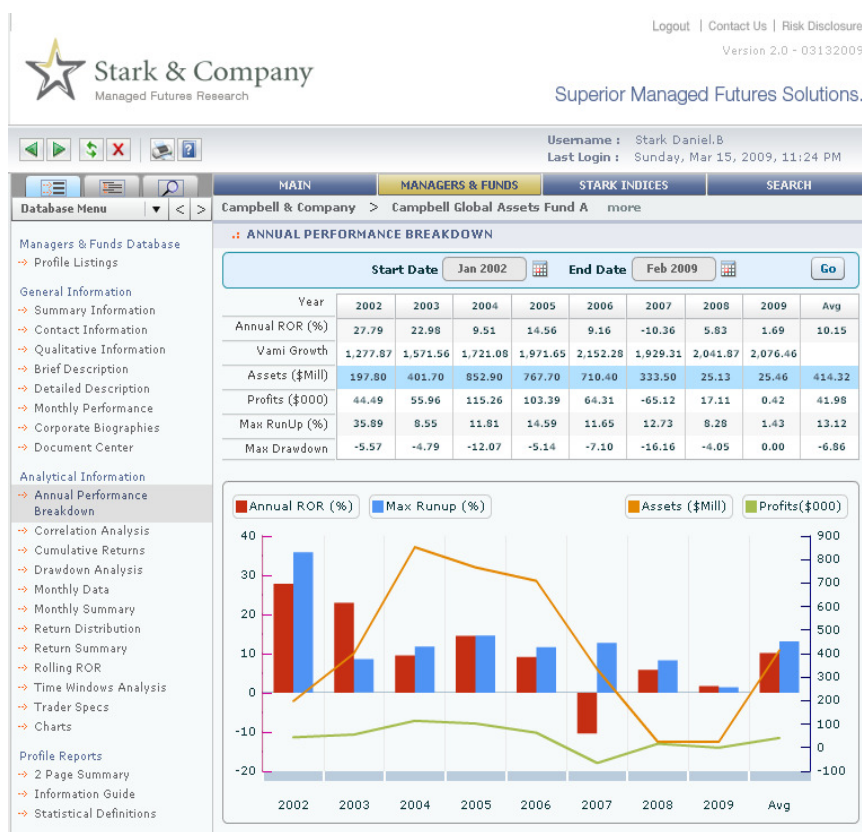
Logout | Contact Us | Risk Disclosure

Version 2.0 - 03132009

Stark & Company
Managed Futures Research

Superior Managed Futures Solutions.

Username : Stark Daniel.B
Last Login : Sunday, Mar 15, 2009, 11:24 PM

Database Menu

MAIN | MANAGERS & FUNDS | STARK INDICES | SEARCH

Campbell & Company > Campbell Global Assets Fund A more

Managers & Funds Database
Profile Listings

General Information
Summary Information
Contact Information
Qualitative Information
Brief Description
Detailed Description
Monthly Performance
Corporate Biographies
Document Center

Analytical Information
Annual Performance Breakdown
Correlation Analysis
Cumulative Returns
Drawdown Analysis
Monthly Data
Monthly Summary
Return Distribution
Return Summary
Rolling ROR
Time Windows Analysis
Trader Specs
Charts

Profile Reports
2 Page Summary
Information Guide
Statistical Definitions

ANNUAL PERFORMANCE BREAKDOWN

Start Date Jan 2002 End Date Feb 2009 Go

| Year | 2002 | 2003 | 2004 | 2005 | 2006 | 2007 | 2008 | 2009 | Avg |
|---|---|---|---|---|---|---|---|---|---|
| Annual ROR (%) | 27.79 | 22.98 | 9.51 | 14.56 | 9.16 | -10.36 | 5.83 | 1.69 | 10.15 |
| Vami Growth | 1,277.87 | 1,571.56 | 1,721.08 | 1,971.65 | 2,152.28 | 1,929.31 | 2,041.87 | 2,076.46 | |
| Assets ($Mill) | 197.80 | 401.70 | 852.90 | 767.70 | 710.40 | 333.50 | 25.13 | 25.46 | 414.32 |
| Profits ($000) | 44.49 | 55.96 | 115.26 | 103.39 | 64.31 | -65.12 | 17.11 | 0.42 | 41.98 |
| Max RunUp (%) | 35.89 | 8.55 | 11.81 | 14.59 | 11.65 | 12.73 | 8.28 | 1.43 | 13.12 |
| Max Drawdown | -5.57 | -4.79 | -12.07 | -5.14 | -7.10 | -16.16 | -4.05 | 0.00 | -6.86 |

Annual ROR (%) Max Runup (%) Assets ($Mill) Profits($000)

40 30 20 10 0 -10 -20
900 800 700 600 500 400 300 200 100 0 -100

2002 2003 2004 2005 2006 2007 2008 2009 Avg